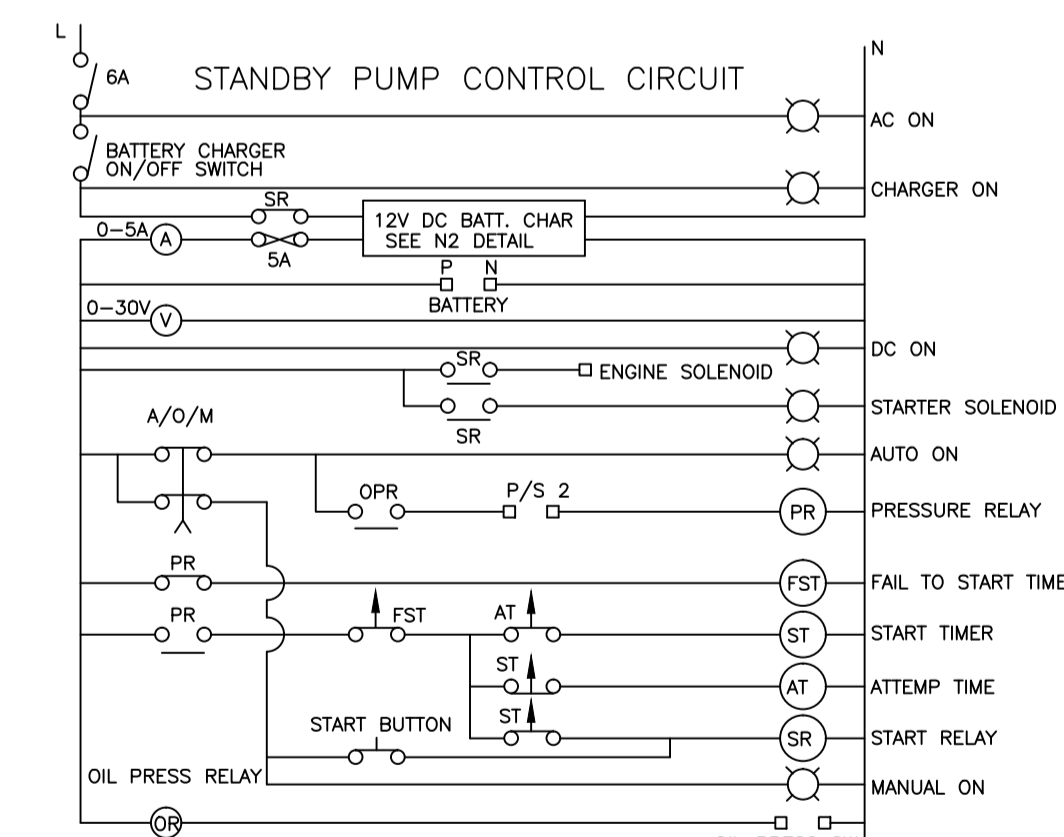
L

N

6A

STANDBY PUMP CONTROL CIRCUIT

AC ON

BATTERY CHARGER ON/OFF SWITCH

CHARGER ON

SR

0–5A

A

12V DC BATT. CHAR SEE N2 DETAIL

5A

P N

BATTERY

0–30V

V

DC ON

SR

ENGINE SOLENOID

STARTER SOLENOID

SR

A/O/M

AUTO ON

OPR

P/S 2

PR

PRESSURE RELAY

PR

FST

FAIL TO START TIME

PR

FST

AT

ST

START TIMER

ST

AT

ATTEMP TIME

START BUTTON

ST

SR

START RELAY

OIL PRESS RELAY

MANUAL ON

OR

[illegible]